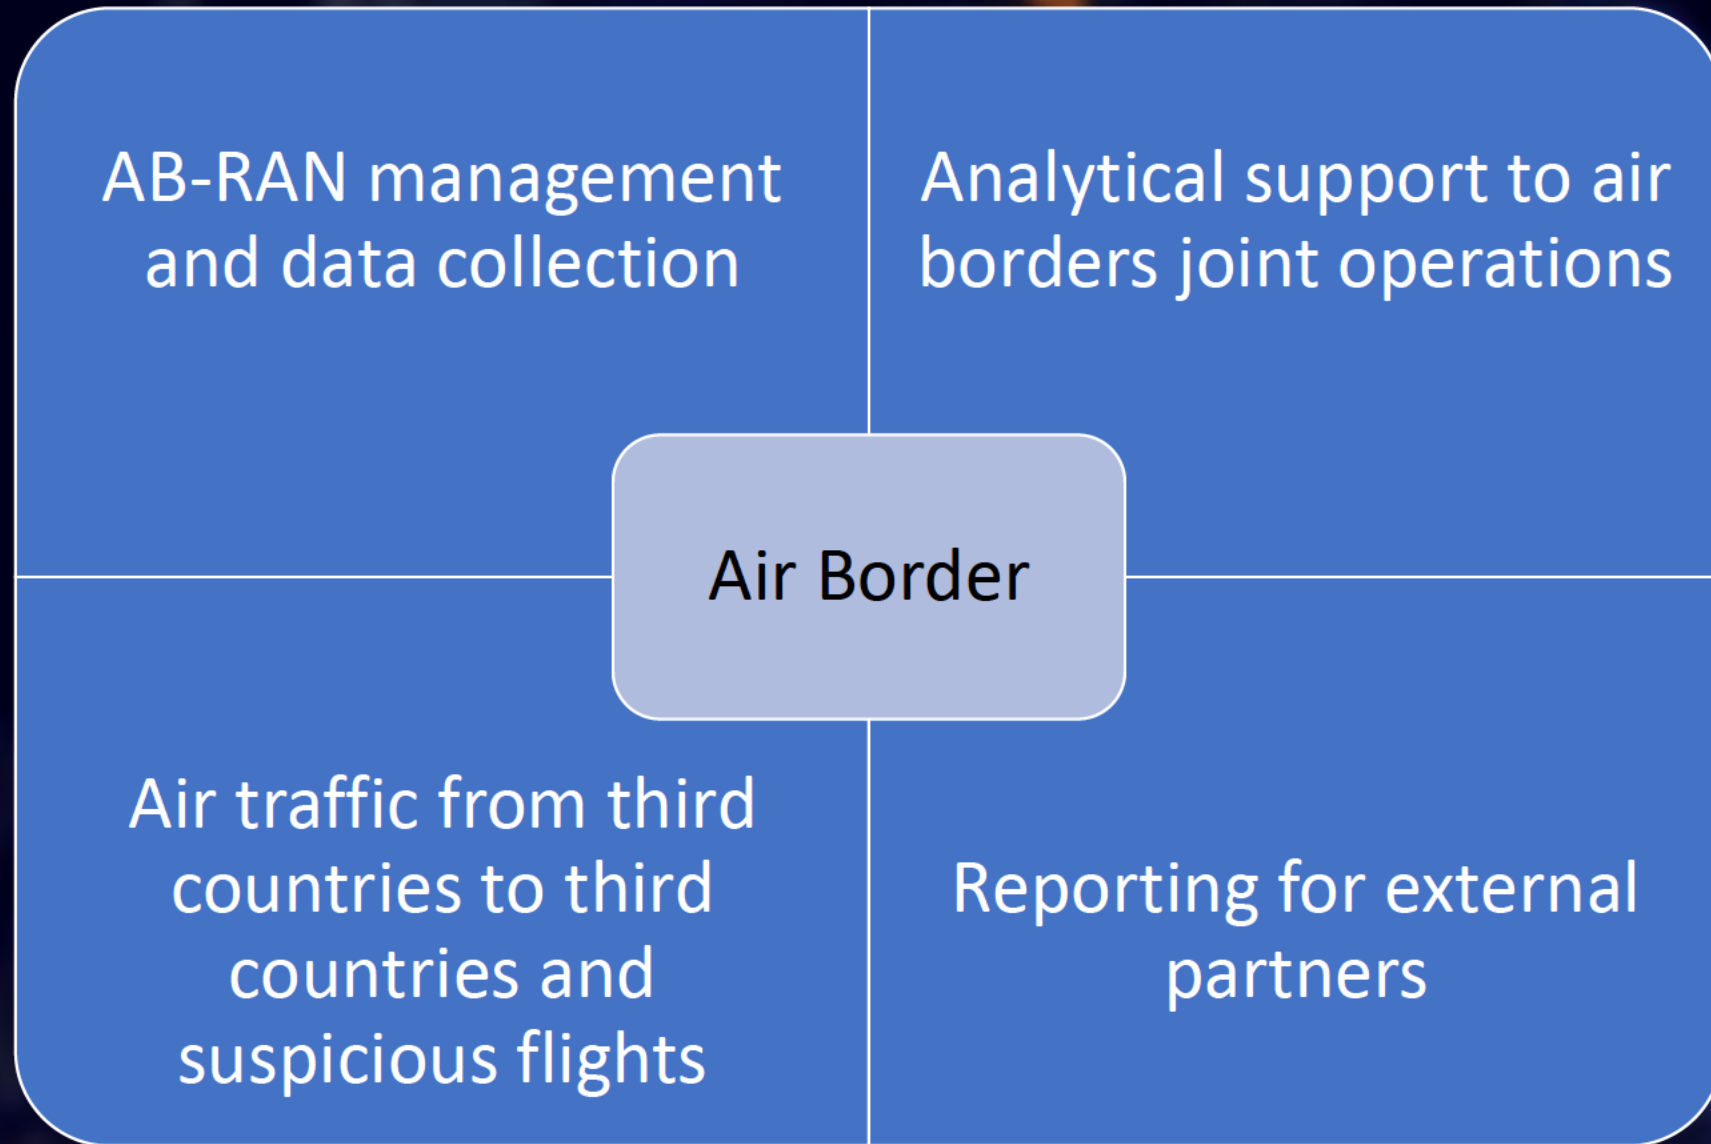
AB-RAN management and data collection

Analytical support to air borders joint operations

Air Border

Air traffic from third countries to third countries and suspicious flights

Reporting for external partners